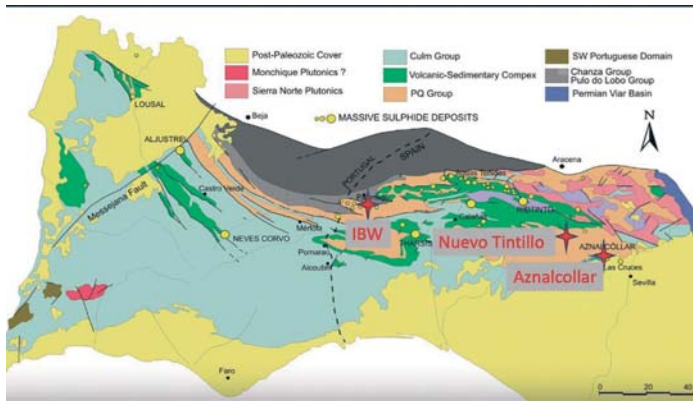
Post-Paleozoic Cover
Monchique Plutonics ?
Sierra Norte Plutonics
Culm Group
Volcanic-Sedimentary Compex
PQ Group
SW Portuguese Domain
Chanza Group
Pulo do Lobo Group
Permian Viar Basin
MASSIVE SULPHIDE DEPOSITS

N

LOUSAL
ALJUSTREL
Beja
PORTUGAL
SPAIN
Aracena
Messejana Fault
Castro Verde
NEVES CORVO
Mértola
Pomarão
Alcoutim
THARSIS
Calañas
RIOTINTO
AZNALCOLLAR
Las Cruces
Sevilla
Faro

IBW
Nuevo Tintillo
Aznalcollar

0 20 40